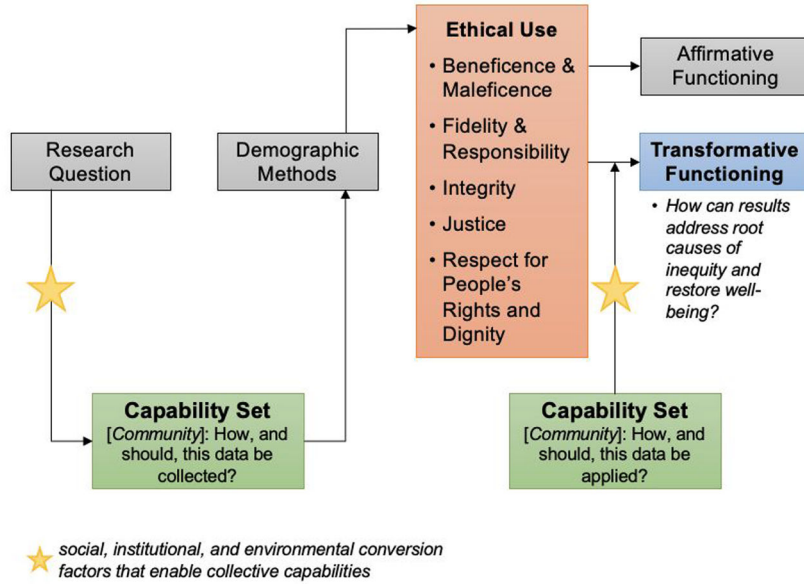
Research Question

Capability Set
[*Community*]: How, and should, this data be collected?

Demographic Methods

Ethical Use
• Beneficence & Maleficence
• Fidelity & Responsibility
• Integrity
• Justice
• Respect for People's Rights and Dignity

Affirmative Functioning

Transformative Functioning
• How can results address root causes of inequity and restore well-being?

Capability Set
[*Community*]: How, and should, this data be applied?

social, institutional, and environmental conversion factors that enable collective capabilities